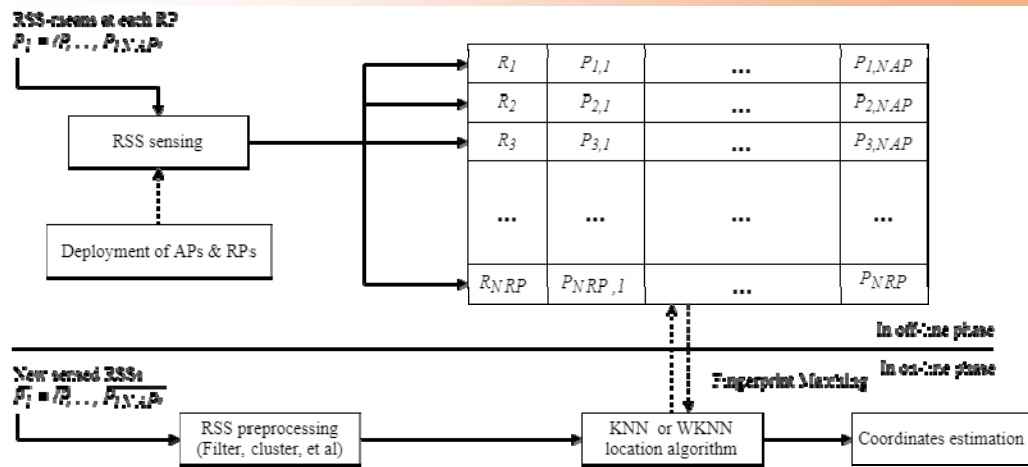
RSS-means at each RP
$P_1 = (P_1, \ldots, P_{1,NAP})$

RSS sensing

Deployment of APs & RPs

| $R_1$ | $P_{1,1}$ | ... | $P_{1,NAP}$ |
|---|---|---|---|
| $R_2$ | $P_{2,1}$ | ... | $P_{2,NAP}$ |
| $R_3$ | $P_{3,1}$ | ... | $P_{3,NAP}$ |
| ... | ... | ... | ... |
| $R_{NRP}$ | $P_{NRP,1}$ | ... | $P_{NRP}$ |

In off-line phase

In on-line phase

New sensed RSSs
$\overline{P_1 = (P_1, \ldots, P_{1,NAP})}$

Fingerprint Matching

RSS preprocessing (Filter, cluster, et al)

KNN or WKNN location algorithm

Coordinates estimation